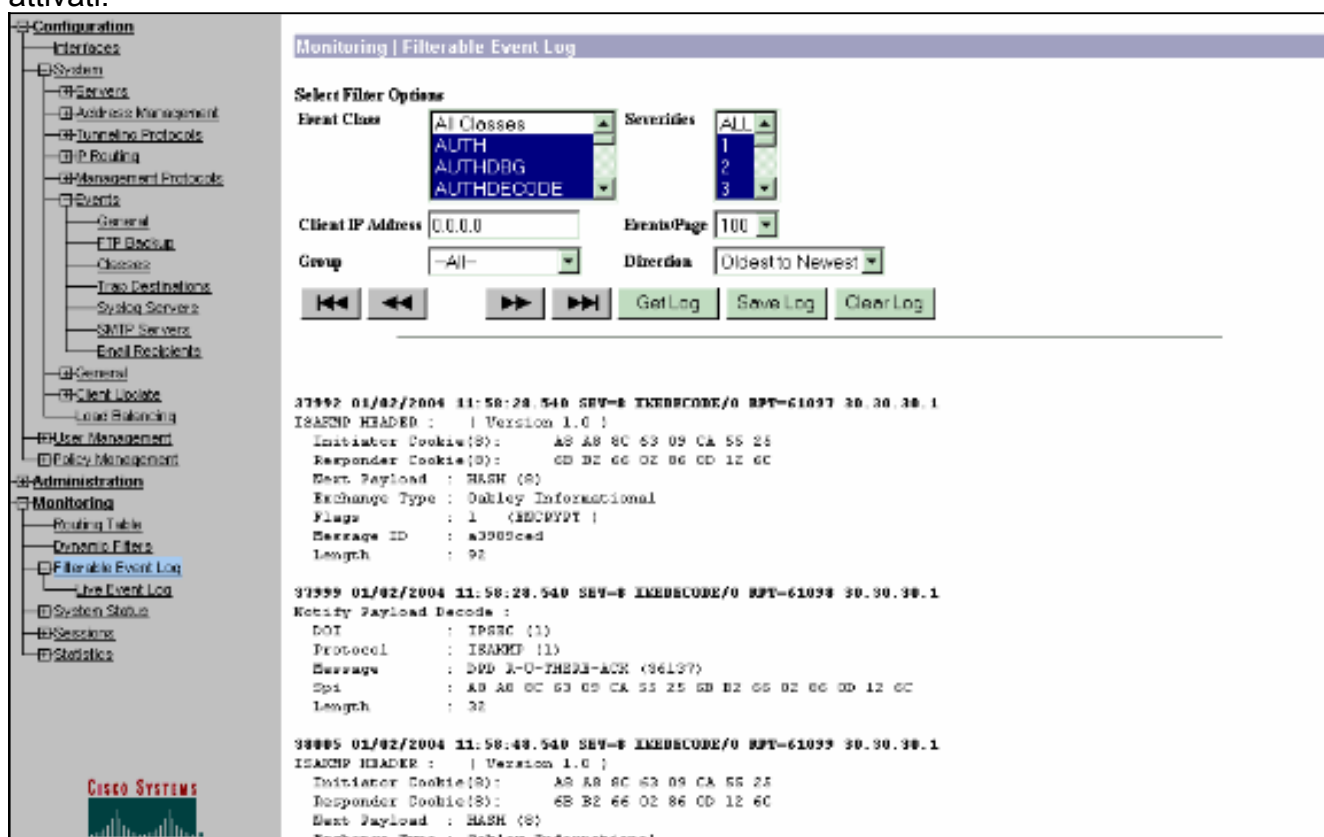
attivati.

Configuration
Interfaces
System
Servers
Address Management
Tunneling Protocols
IP Routing
Management Protocols
Events
General
FTP Backup
Classes
Trap Destinations
Syslog Servers
SMTP Servers
Email Recipients
General
Client Update
Load Balancing
User Management
Policy Management
Administration
Monitoring
Routing Table
Dynamic Filters
Filterable Event Log
Live Event Log
System Status
Sessions
Statistics

Cisco Systems

Monitoring | Filterable Event Log

Select Filter Options
Event Class
All Classes
AUTH
AUTHDBG
AUTHDECODE
Severities
ALL
1
2
3
Client IP Address 0.0.0.0
Events/Page 100
Group -All-
Direction Oldest to Newest

Get Log Save Log Clear Log

37992 01/02/2004 11:58:28.540 SEV=8 IKEDECODE/0 RPT=61097 30.30.30.1
ISAKMP HEADER : ( Version 1.0 )
Initiator Cookie(8): A8 A8 8C 63 09 CA 55 25
Responder Cookie(8): 6D B2 66 02 86 CD 12 6C
Next Payload : HASH (8)
Exchange Type : Oakley Informational
Flags : 1 (ENCRYPT )
Message ID : a3909ced
Length : 92

37999 01/02/2004 11:58:28.540 SEV=8 IKEDECODE/0 RPT=61098 30.30.30.1
Notify Payload Decode :
DOI : IPSEC (1)
Protocol : ISAKMP (1)
Message : DPD R-U-THERE-ACK (36137)
Spi : A8 A8 8C 63 09 CA 55 25 6D B2 66 02 86 CD 12 6C
Length : 32

38005 01/02/2004 11:58:48.540 SEV=8 IKEDECODE/0 RPT=61099 30.30.30.1
ISAKMP HEADER : ( Version 1.0 )
Initiator Cookie(8): A8 A8 8C 63 09 CA 55 25
Responder Cookie(8): 6D B2 66 02 86 CD 12 6C
Next Payload : HASH (8)
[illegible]